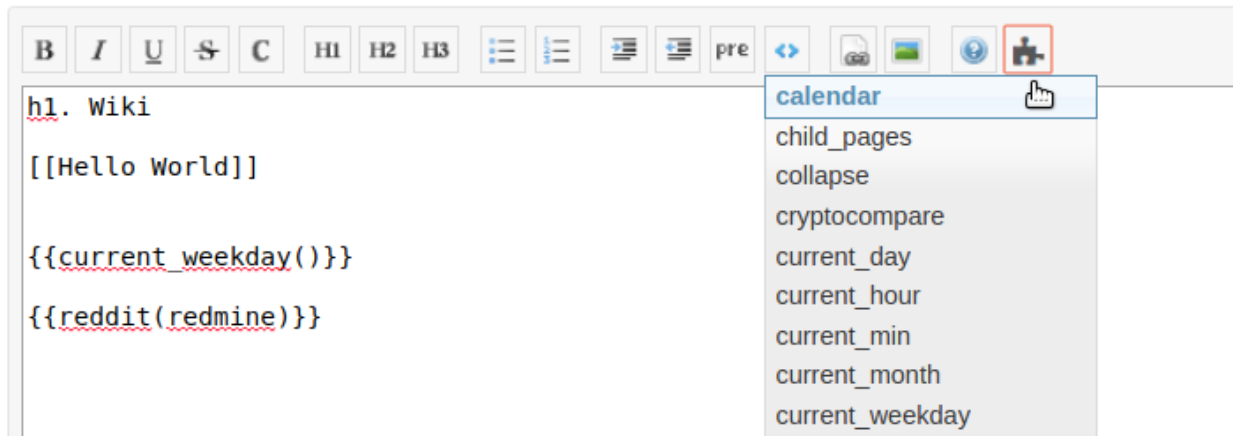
B I U S C H1 H2 H3 pre <>

h1. Wiki

[[Hello World]]

{{current_weekday()}}

{{reddit(redmine)}}

calendar
child_pages
collapse
cryptocompare
current_day
current_hour
current_min
current_month
current_weekday